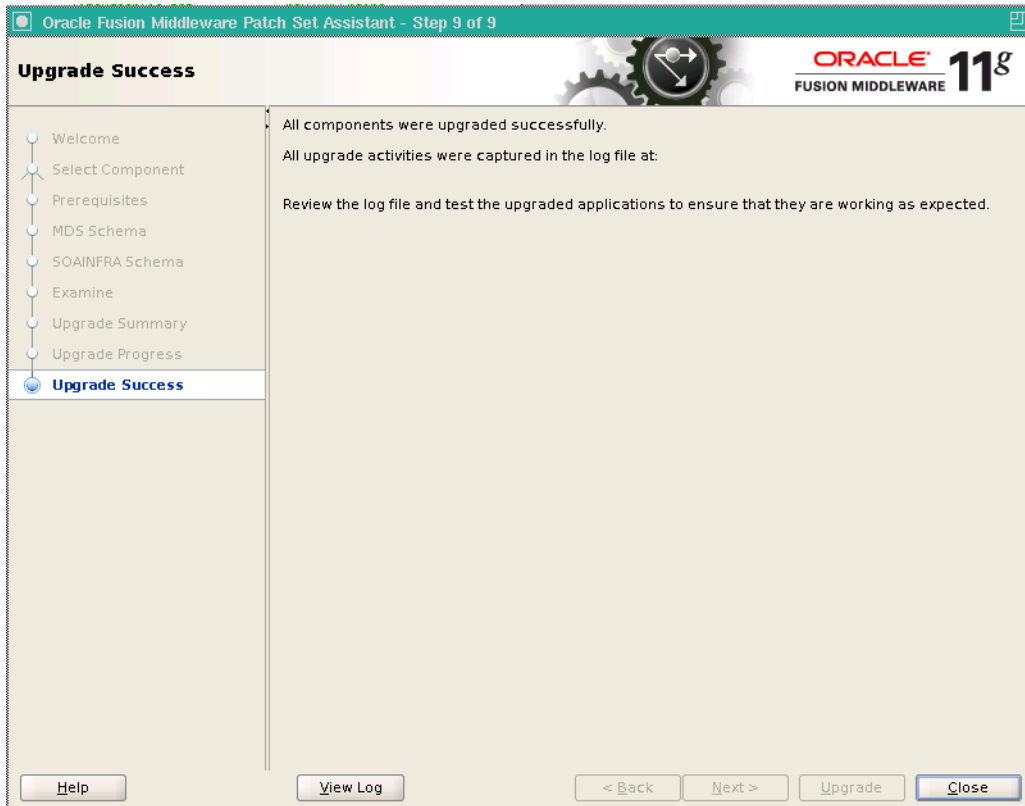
Oracle Fusion Middleware Patch Set Assistant - Step 9 of 9

Upgrade Success

ORACLE FUSION MIDDLEWARE $11^g$

Welcome
Select Component
Prerequisites
MDS Schema
SOAINFRA Schema
Examine
Upgrade Summary
Upgrade Progress
Upgrade Success

All components were upgraded successfully.

All upgrade activities were captured in the log file at:

Review the log file and test the upgraded applications to ensure that they are working as expected.

Help
View Log
< Back
Next >
Upgrade
Close